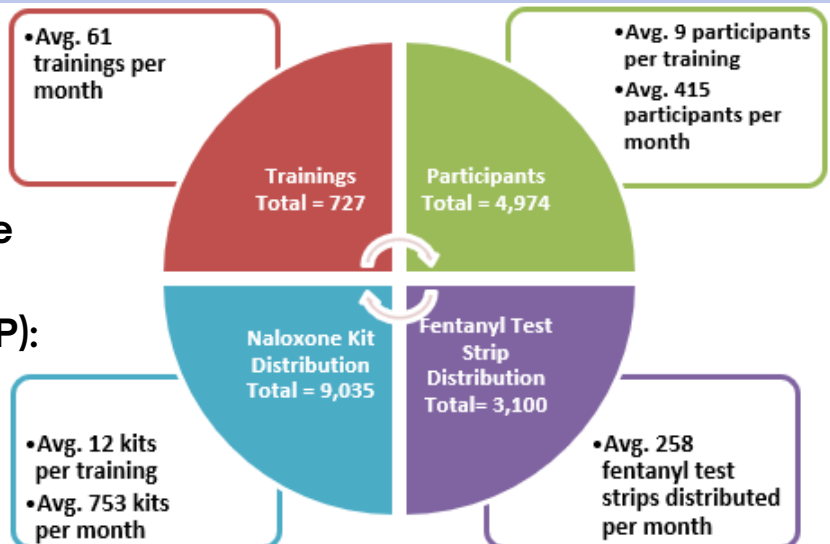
•Avg. 61 trainings per month

•Avg. 9 participants per training
•Avg. 415 participants per month

e

P):

Trainings
Total = 727

Participants
Total = 4,974

Naloxone Kit Distribution
Total = 9,035

Fentanyl Test Strip Distribution
Total= 3,100

•Avg. 12 kits per training
•Avg. 753 kits per month

•Avg. 258 fentanyl test strips distributed per month